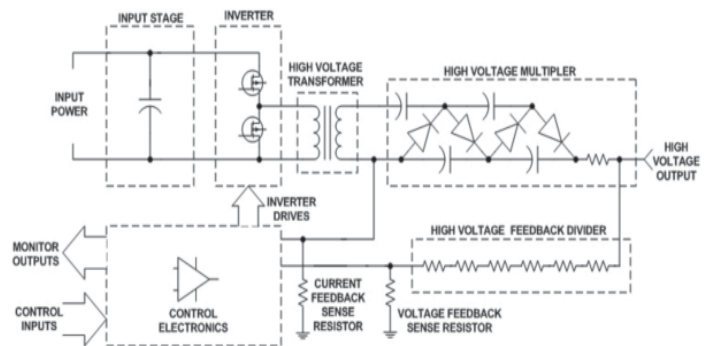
INPUT STAGE

INVERTER

HIGH VOLTAGE TRANSFORMER

HIGH VOLTAGE MULTIPLER

INPUT POWER

HIGH VOLTAGE OUTPUT

INVERTER DRIVES

HIGH VOLTAGE FEEDBACK DIVIDER

MONITOR OUTPUTS

CONTROL INPUTS

CONTROL ELECTRONICS

CURRENT FEEDBACK SENSE RESISTOR

VOLTAGE FEEDBACK SENSE RESISTOR